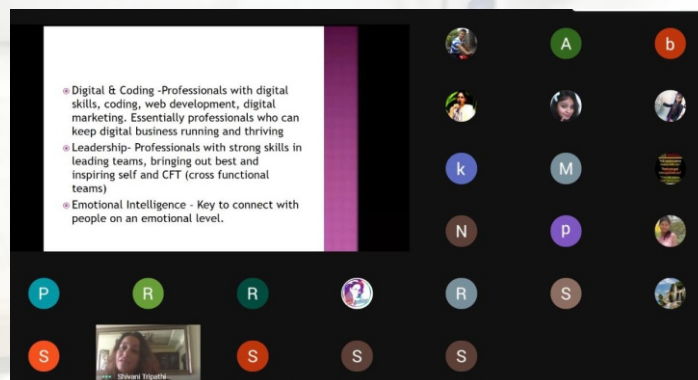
Digital & Coding -Professionals with digital skills, coding, web development, digital marketing. Essentially professionals who can keep digital business running and thriving

Leadership- Professionals with strong skills in leading teams, bringing out best and inspiring self and CFT (cross functional teams)

Emotional Intelligence - Key to connect with people on an emotional level.

A

b

k

M

N

p

P

R

R

R

S

S

S

S

Shivani Tripathi